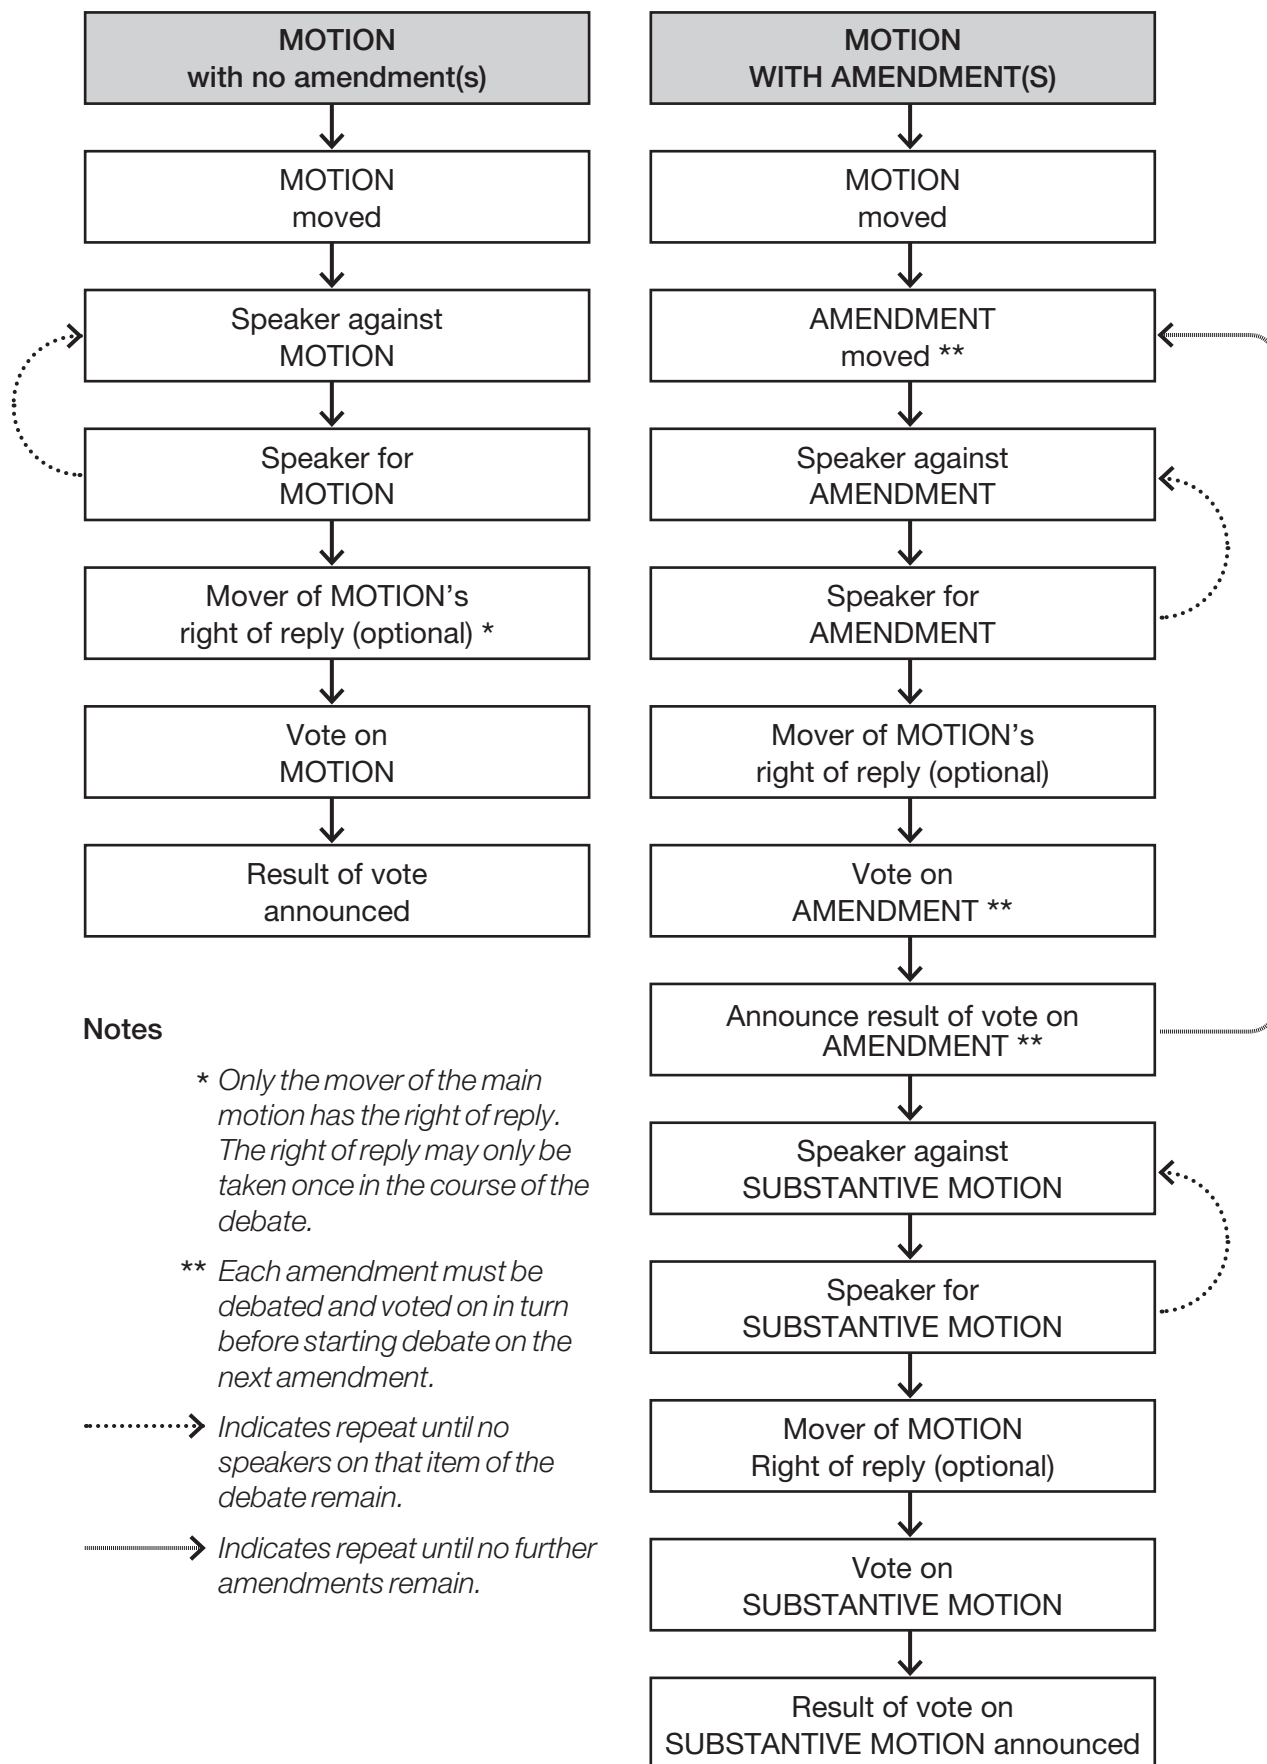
MOTION
with no amendment(s)

MOTION
moved

Speaker against
MOTION

Speaker for
MOTION

Mover of MOTION's
right of reply (optional) *

Vote on
MOTION

Result of vote
announced

Notes

* Only the mover of the main motion has the right of reply. The right of reply may only be taken once in the course of the debate.

** Each amendment must be debated and voted on in turn before starting debate on the next amendment.

Indicates repeat until no speakers on that item of the debate remain.

Indicates repeat until no further amendments remain.

MOTION
WITH AMENDMENT(S)

MOTION
moved

AMENDMENT
moved **

Speaker against
AMENDMENT

Speaker for
AMENDMENT

Mover of MOTION's
right of reply (optional)

Vote on
AMENDMENT **

Announce result of vote on
AMENDMENT **

Speaker against
SUBSTANTIVE MOTION

Speaker for
SUBSTANTIVE MOTION

Mover of MOTION
Right of reply (optional)

Vote on
SUBSTANTIVE MOTION

Result of vote on
SUBSTANTIVE MOTION announced